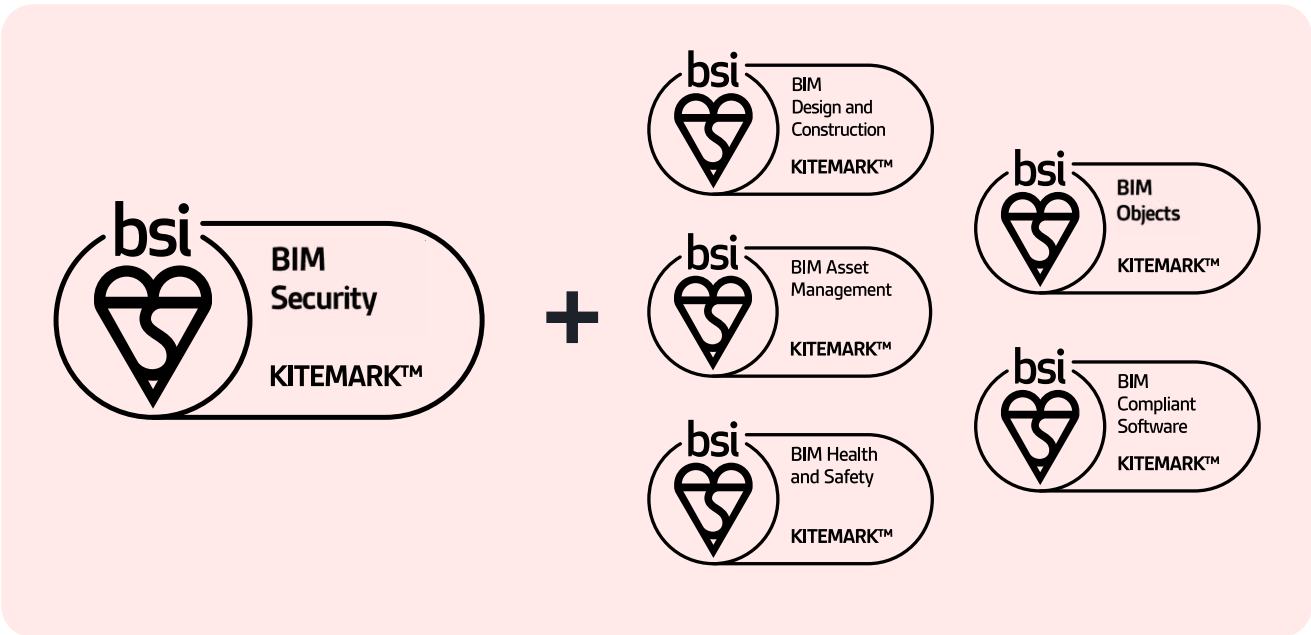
bsi
BIM
Security
KITEMARK™

+

bsi
BIM
Design and
Construction
KITEMARK™

bsi
BIM Asset
Management
KITEMARK™

bsi
BIM Health
and Safety
KITEMARK™

bsi
BIM
Objects
KITEMARK™

bsi
BIM
Compliant
Software
KITEMARK™